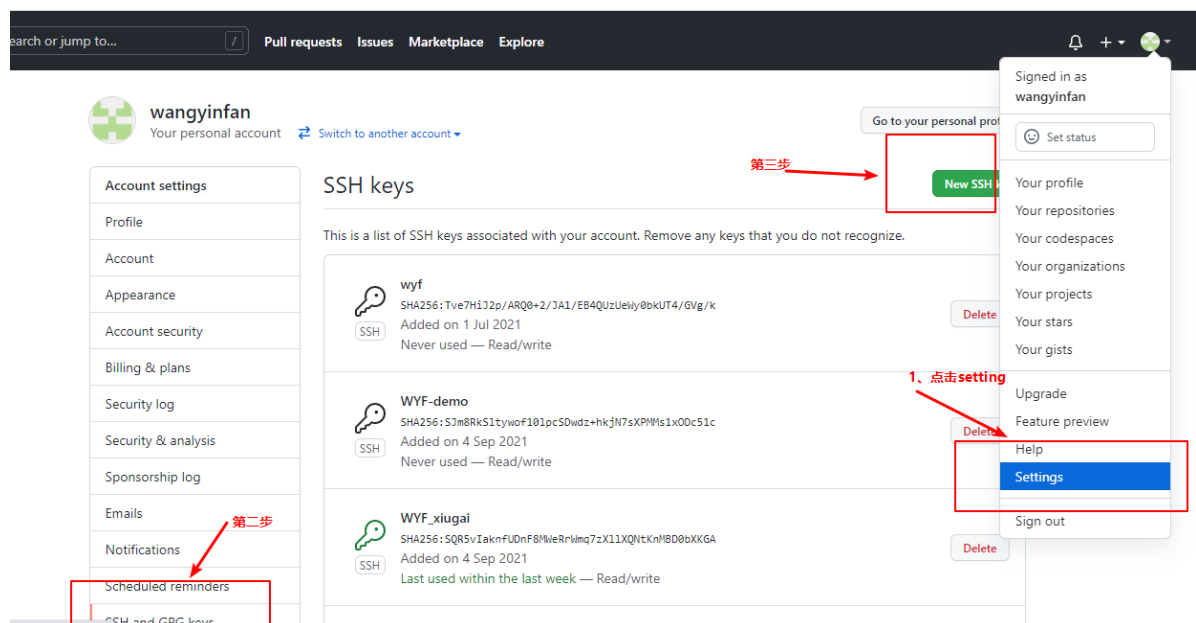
earch or jump to... / Pull requests Issues Marketplace Explore

wangyinfan
Your personal account
Switch to another account

Go to your personal prof

Account settings
Profile
Account
Appearance
Account security
Billing & plans
Security log
Security & analysis
Sponsorship log
Emails
Notifications
Scheduled reminders
SSH and GPG keys

第三步

SSH keys
New SSH

This is a list of SSH keys associated with your account. Remove any keys that you do not recognize.

wyf
SHA256:Tve7HiJ2p/ARQ0+2/JA1/EB4QUzUeWy0bkUT4/GVg/k
Added on 1 Jul 2021
Never used — Read/write
SSH
Delete

WYF-demo
SHA256:SJm8RkSltywof101pcSDwdz+hkjN7sXPMMs1xODc51c
Added on 4 Sep 2021
Never used — Read/write
SSH
Delete

WYF_xiugai
SHA256:SQR5vIaknfUDnF8MWeRrWmq7zX1lXQNtKnMBD0bXKGA
Added on 4 Sep 2021
Last used within the last week — Read/write
SSH
Delete

第二步

Signed in as
wangyinfan
Set status
Your profile
Your repositories
Your codespaces
Your organizations
Your projects
Your stars
Your gists
1、点击setting
Upgrade
Feature preview
Help
Settings
Sign out